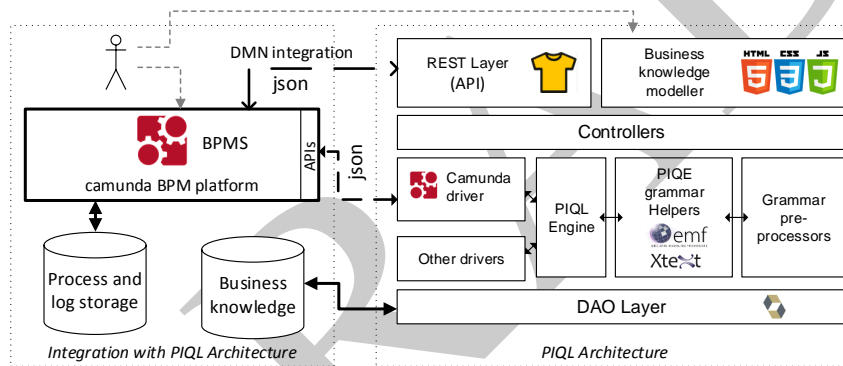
DMN integration
json
REST Layer (API)
Business knowledge modeller
HTML CSS JS
5 3
BPMS
camunda BPM platform
APIs
json
Controllers
Camunda driver
PIQL Engine
PIQE grammar Helpers
emf
Xtext
Grammar pre-processors
Other drivers
Process and log storage
Business knowledge
DAO Layer
Integration with PIQL Architecture
PIQL Architecture